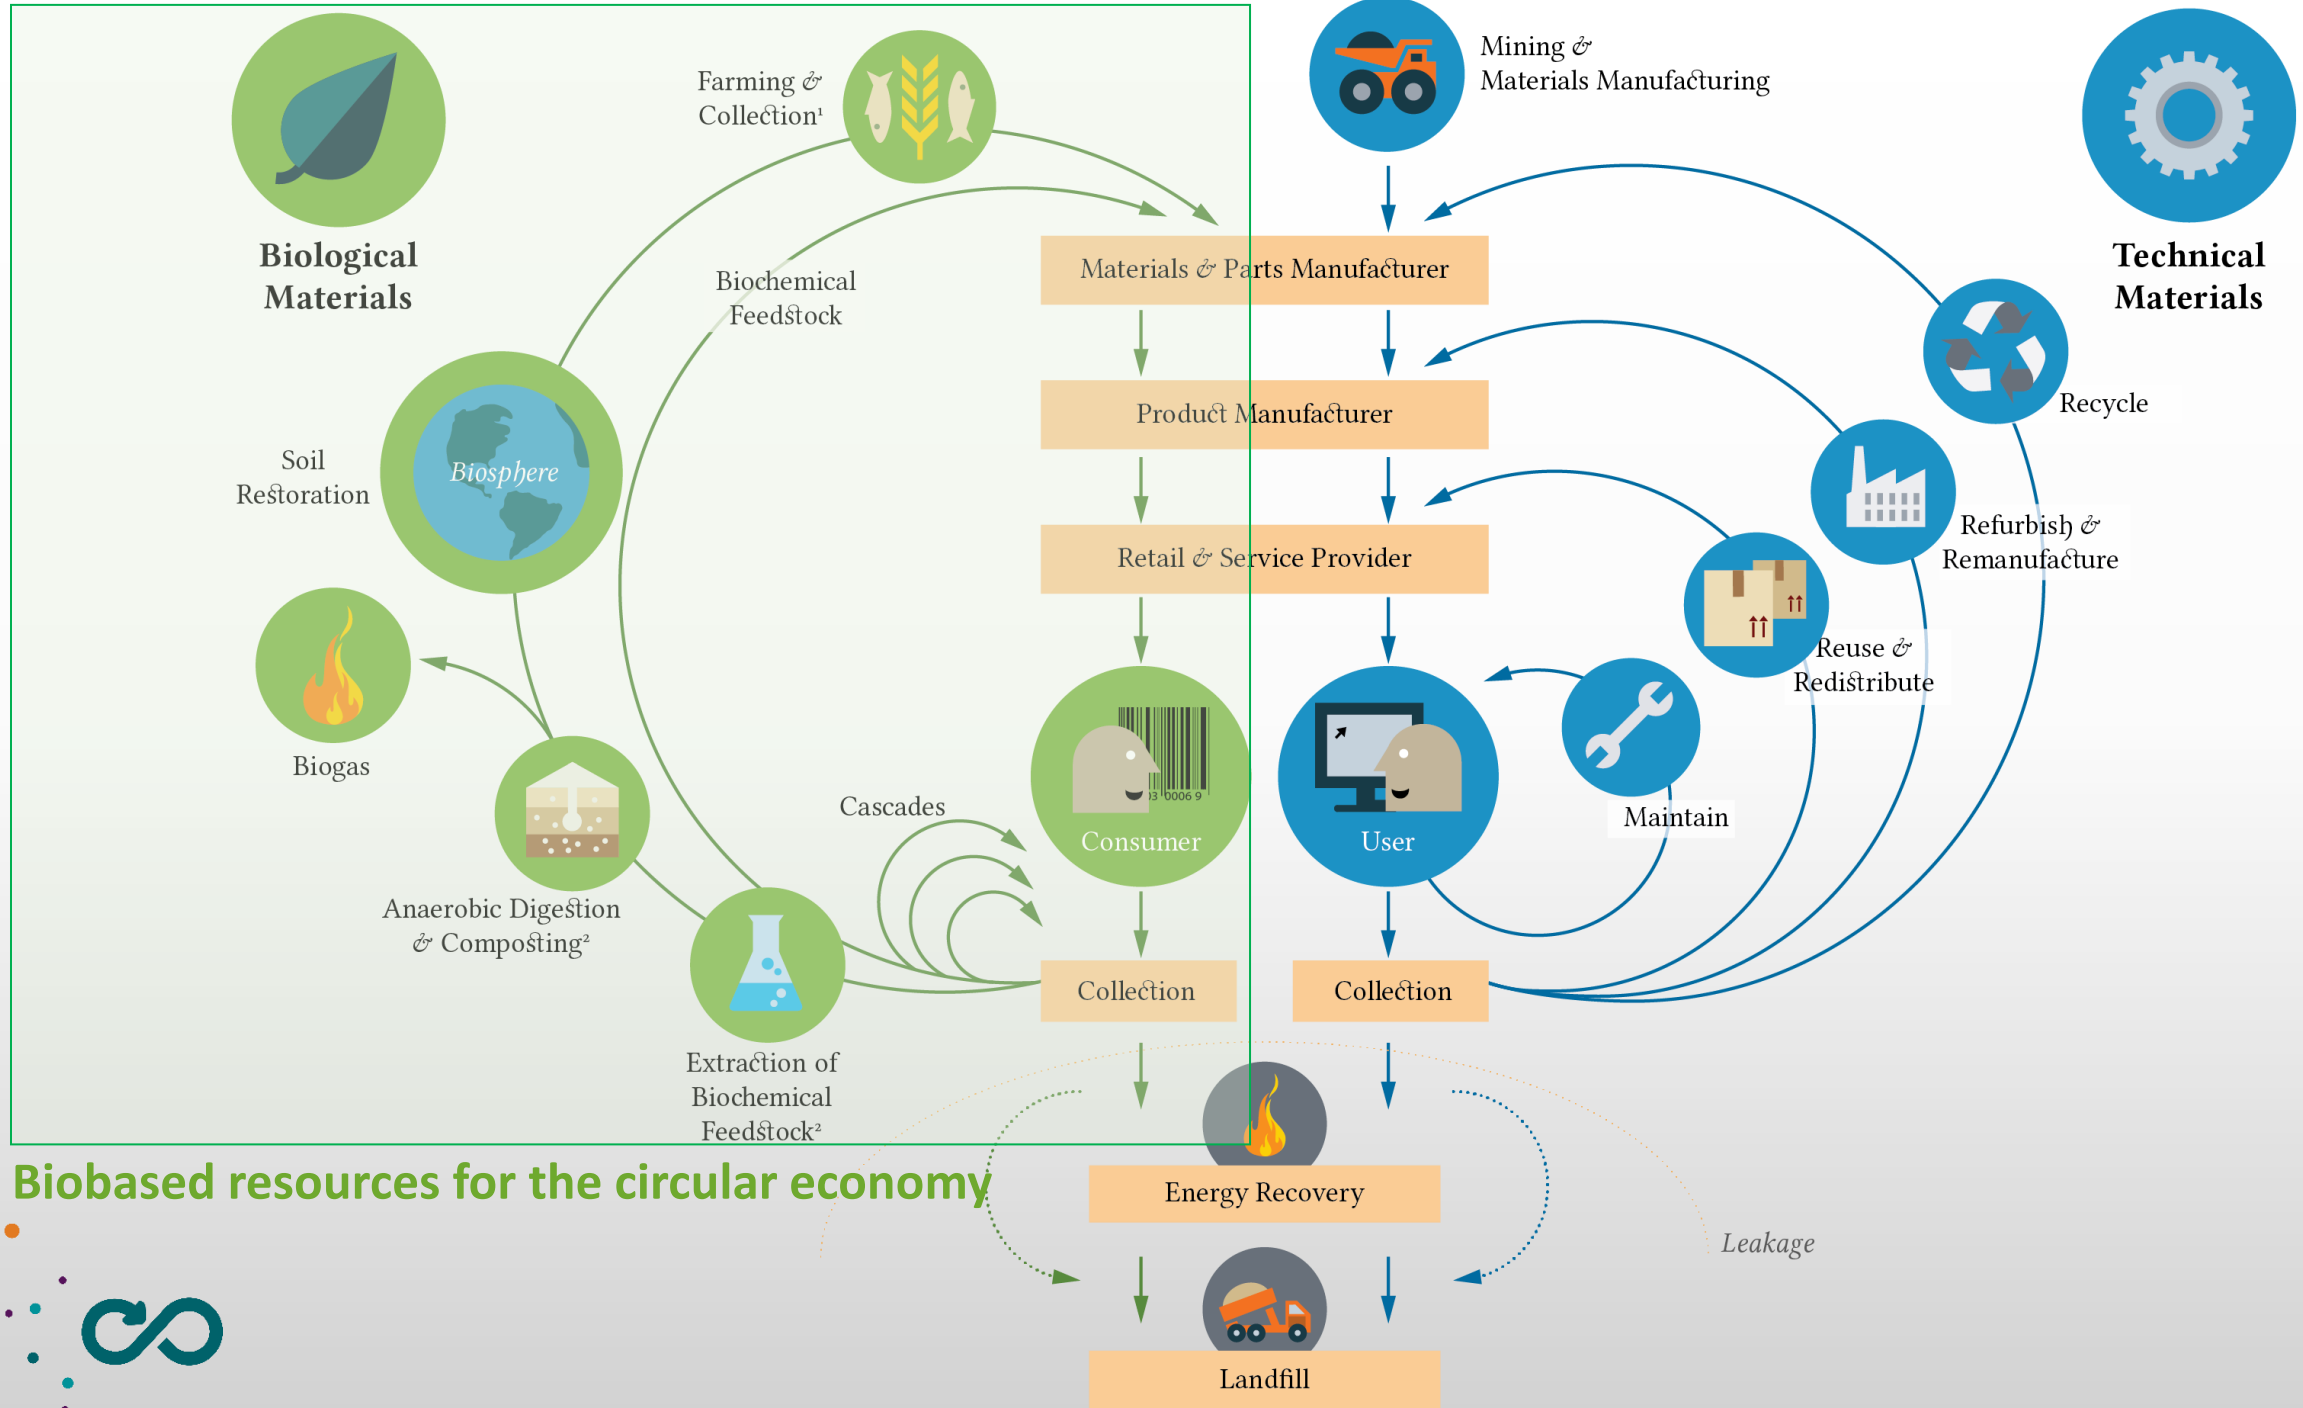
Biological Materials

Farming & Collection¹

Biochemical Feedstock

Soil Restoration

Biosphere

Biogas

Anaerobic Digestion & Composting²

Extraction of Biochemical Feedstock²

Cascades

Consumer

Collection

Mining & Materials Manufacturing

Technical Materials

Materials & Parts Manufacturer

Product Manufacturer

Retail & Service Provider

User

Collection

Recycle

Refurbish & Remanufacture

Reuse & Redistribute

Maintain

Energy Recovery

Landfill

Leakage

Biobased resources for the circular economy